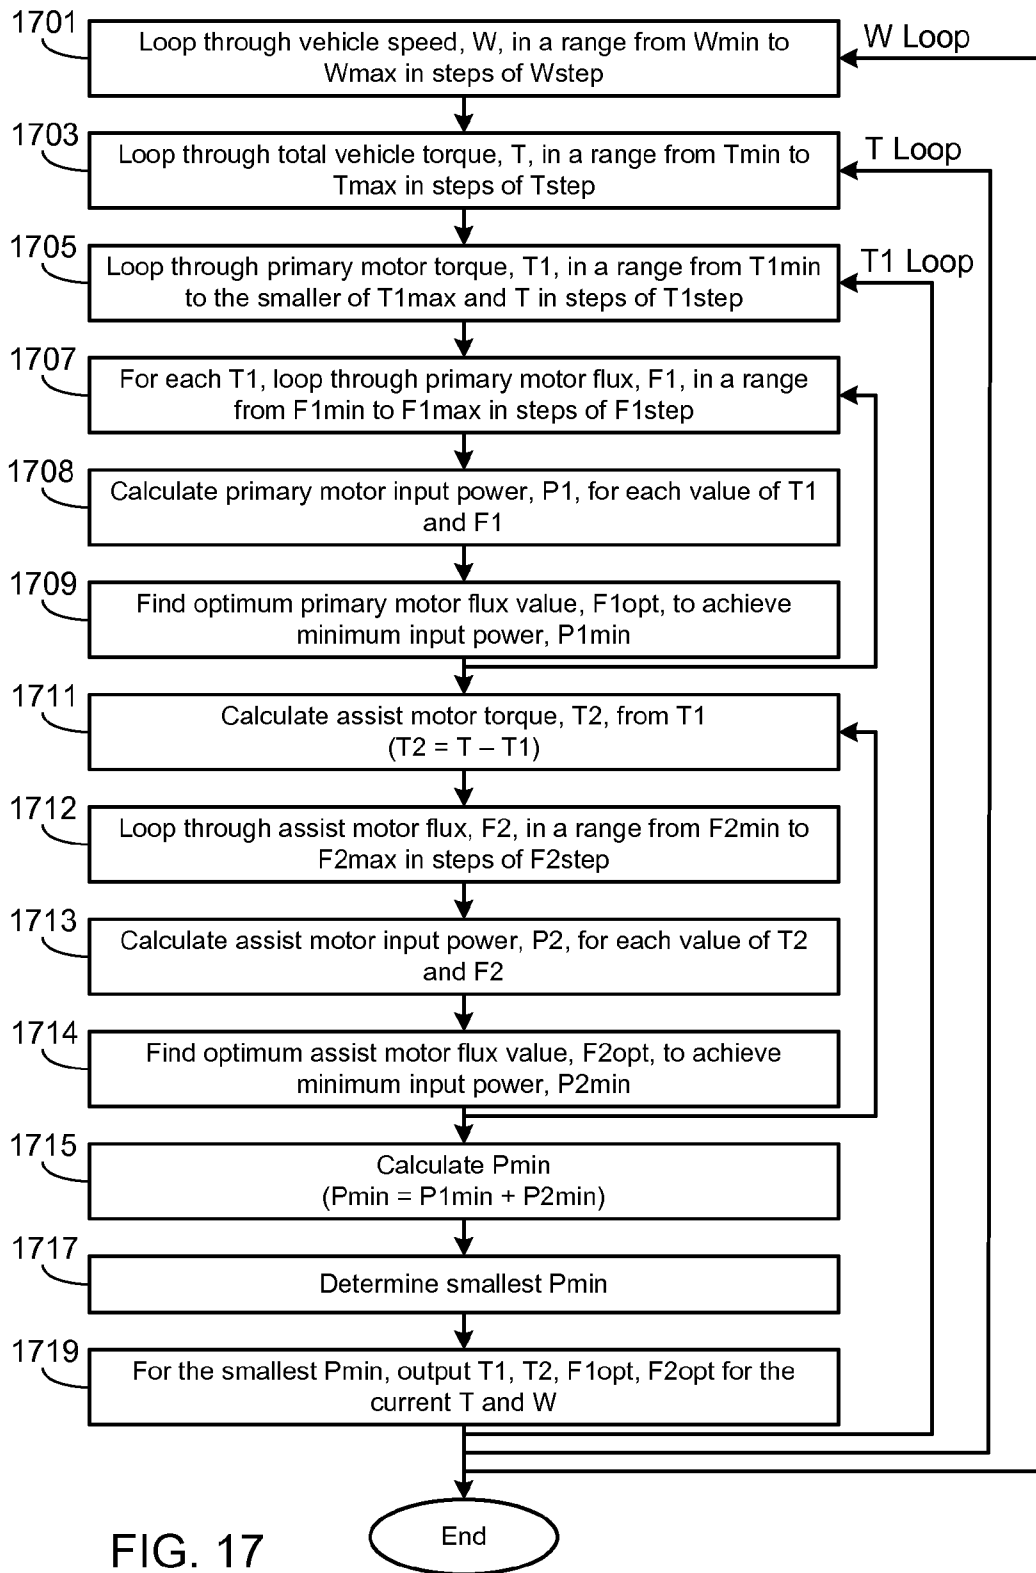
1701
Loop through vehicle speed, W, in a range from Wmin to Wmax in steps of Wstep

W Loop

1703
Loop through total vehicle torque, T, in a range from Tmin to Tmax in steps of Tstep

T Loop

1705
Loop through primary motor torque, T1, in a range from T1min to the smaller of T1max and T in steps of T1step

T1 Loop

1707
For each T1, loop through primary motor flux, F1, in a range from F1min to F1max in steps of F1step

1708
Calculate primary motor input power, P1, for each value of T1 and F1

1709
Find optimum primary motor flux value, F1opt, to achieve minimum input power, P1min

1711
Calculate assist motor torque, T2, from T1 (T2 = T – T1)

1712
Loop through assist motor flux, F2, in a range from F2min to F2max in steps of F2step

1713
Calculate assist motor input power, P2, for each value of T2 and F2

1714
Find optimum assist motor flux value, F2opt, to achieve minimum input power, P2min

1715
Calculate Pmin (Pmin = P1min + P2min)

1717
Determine smallest Pmin

1719
For the smallest Pmin, output T1, T2, F1opt, F2opt for the current T and W

End

FIG. 17